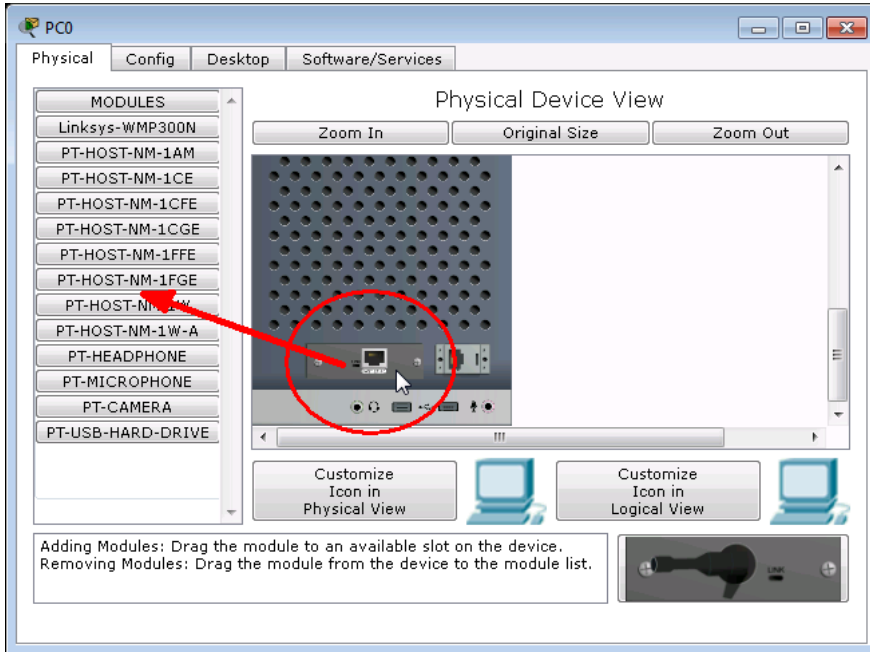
PC0

Physical | Config | Desktop | Software/Services

MODULES
Linksys-WMP300N
PT-HOST-NM-1AM
PT-HOST-NM-1CE
PT-HOST-NM-1CFE
PT-HOST-NM-1CGE
PT-HOST-NM-1FFE
PT-HOST-NM-1FGE
PT-HOST-N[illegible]W
PT-HOST-NM-1W-A
PT-HEADPHONE
PT-MICROPHONE
PT-CAMERA
PT-USB-HARD-DRIVE

Physical Device View

Zoom In | Original Size | Zoom Out

Customize Icon in Physical View

Customize Icon in Logical View

Adding Modules: Drag the module to an available slot on the device.
Removing Modules: Drag the module from the device to the module list.

LINK